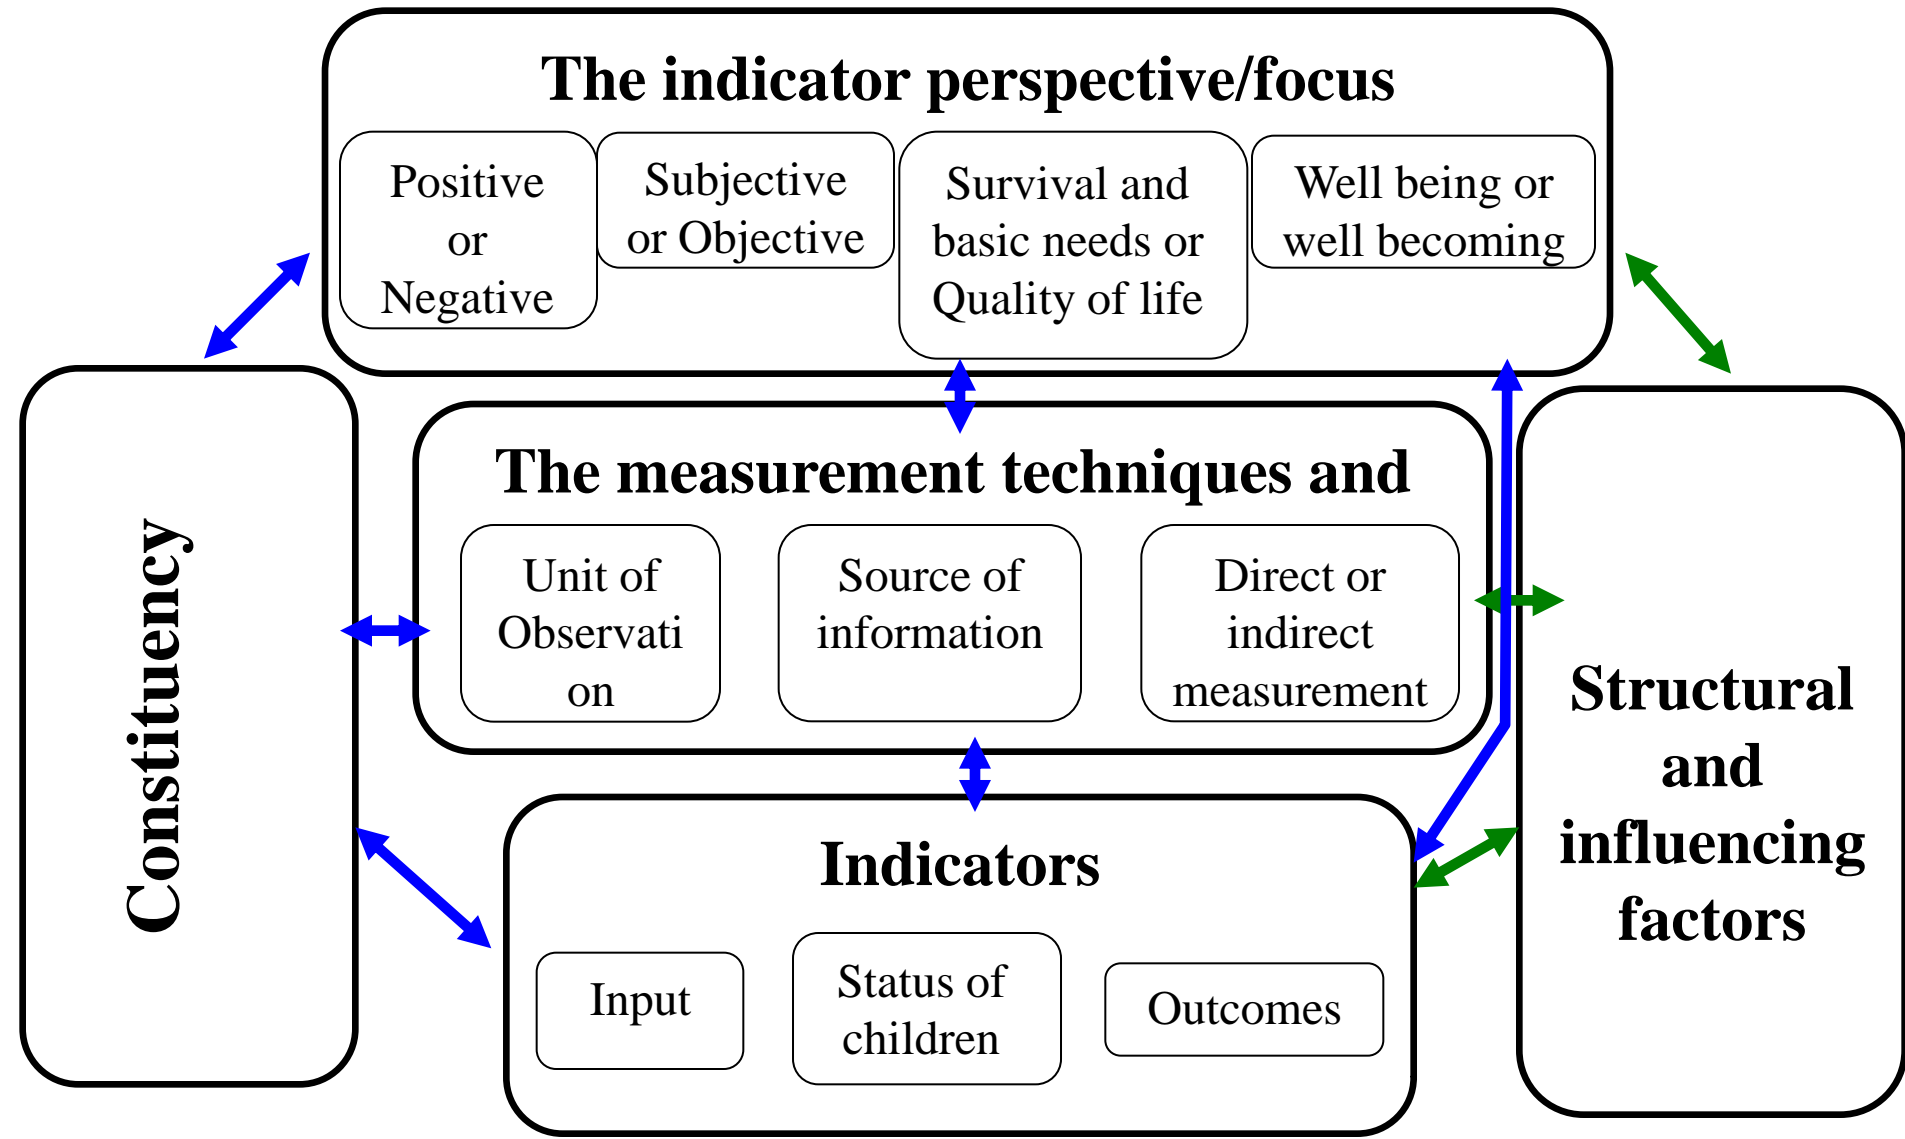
The indicator perspective/focus

Positive or Negative

Subjective or Objective

Survival and basic needs or Quality of life

Well being or well becoming

Constituency

The measurement techniques and

Unit of Observati on

Source of information

Direct or indirect measurement

Structural and influencing factors

Indicators

Input

Status of children

Outcomes